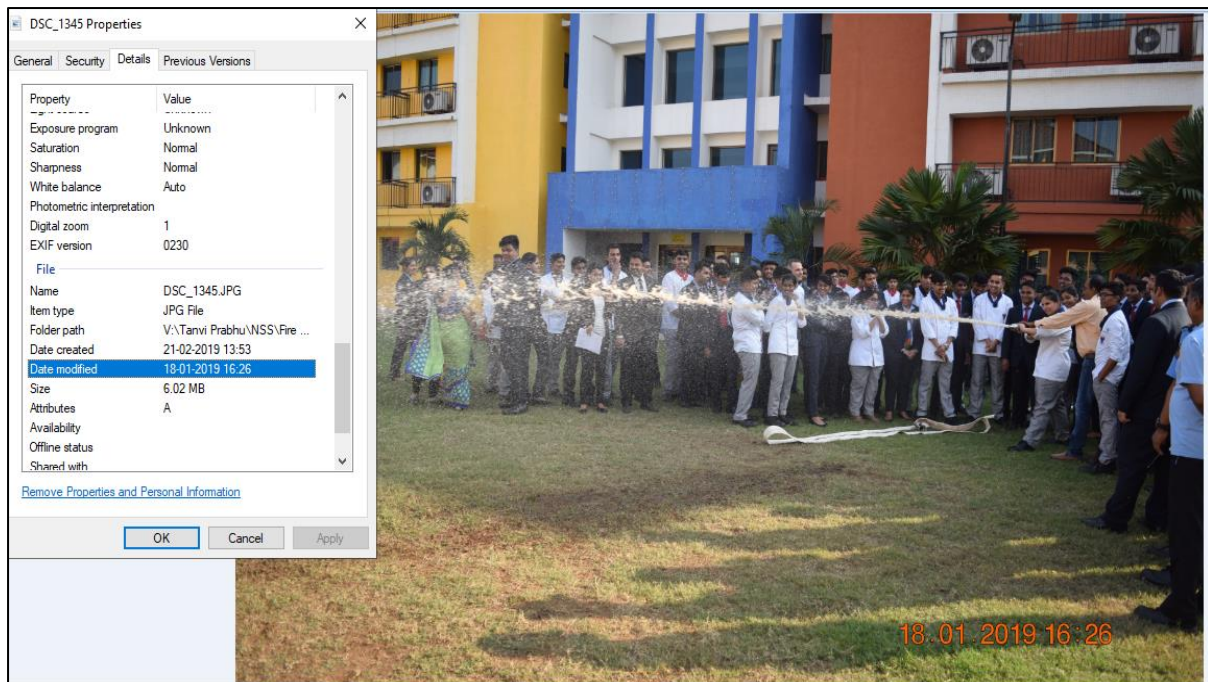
DSC_1345 Properties

General Security Details Previous Versions

| Property | Value |
|---|---|
| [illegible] | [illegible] |
| Exposure program | Unknown |
| Saturation | Normal |
| Sharpness | Normal |
| White balance | Auto |
| Photometric interpretation | |
| Digital zoom | 1 |
| EXIF version | 0230 |
| File | |
| Name | DSC_1345.JPG |
| Item type | JPG File |
| Folder path | V:\Tanvi Prabhu\NSS\Fire ... |
| Date created | 21-02-2019 13:53 |
| Date modified | 18-01-2019 16:26 |
| Size | 6.02 MB |
| Attributes | A |
| Availability | |
| Offline status | |
| Shared with | |

Remove Properties and Personal Information

OK Cancel Apply

18.01.2019 16:26